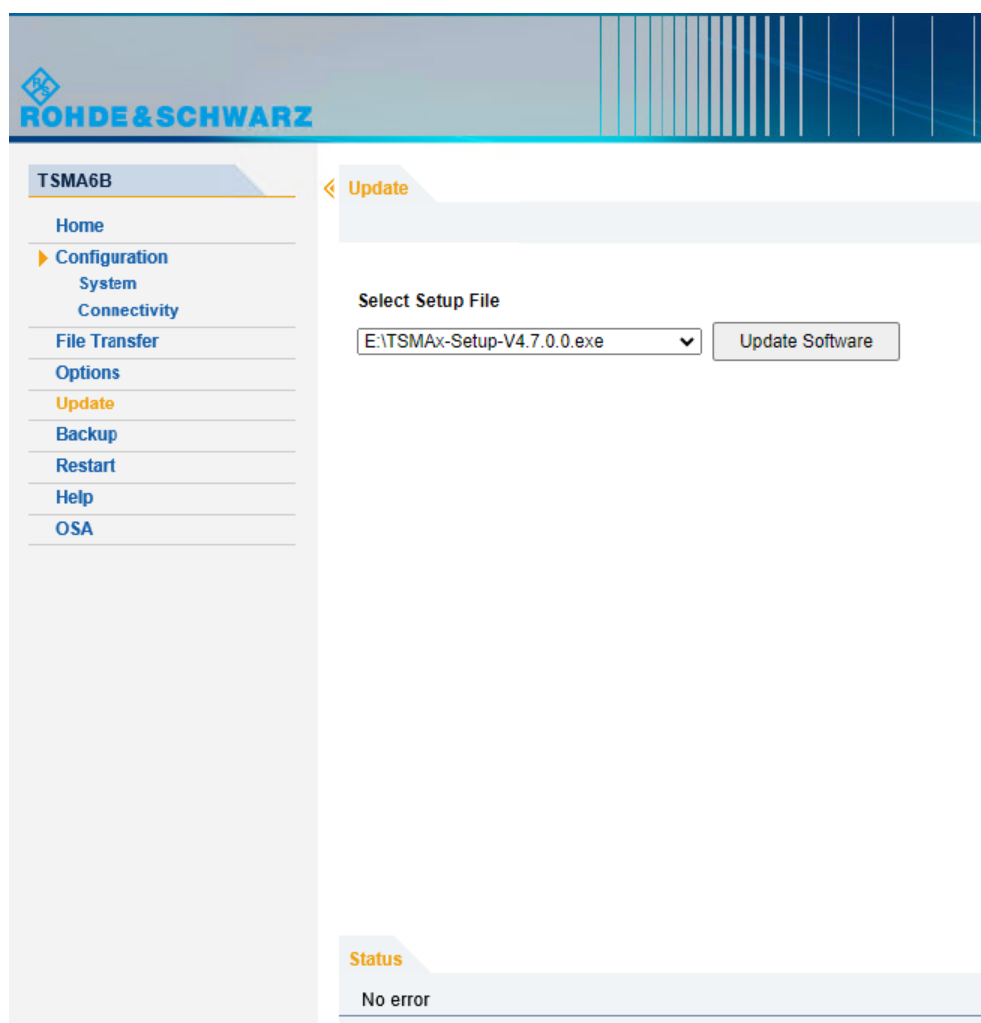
ROHDE&SCHWARZ

TSMA6B

Home
Configuration
System
Connectivity
File Transfer
Options
Update
Backup
Restart
Help
OSA

Update

Select Setup File

E:\TSMAx-Setup-V4.7.0.0.exe

Update Software

Status

No error